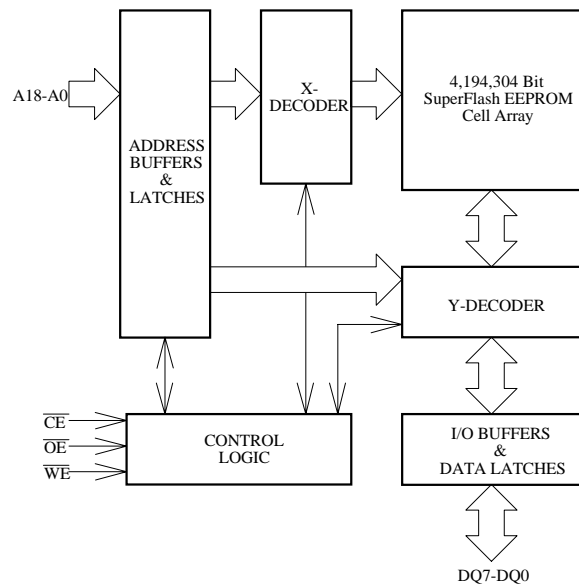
A18-A0

ADDRESS BUFFERS & LATCHES

X-DECODER

4,194,304 Bit SuperFlash EEPROM Cell Array

Y-DECODER

$\overline{CE}$

$\overline{OE}$

$\overline{WE}$

CONTROL LOGIC

I/O BUFFERS & DATA LATCHES

DQ7-DQ0